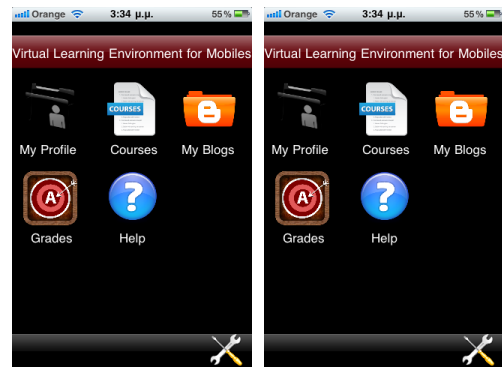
Orange 3:34 μ.μ. 55%

Virtual Learning Environment for Mobiles

COURSES

My Profile Courses My Blogs

A

Grades Help

Orange 3:34 μ.μ. 55%

Virtual Learning Environment for Mobiles

COURSES

My Profile Courses My Blogs

A

Grades Help